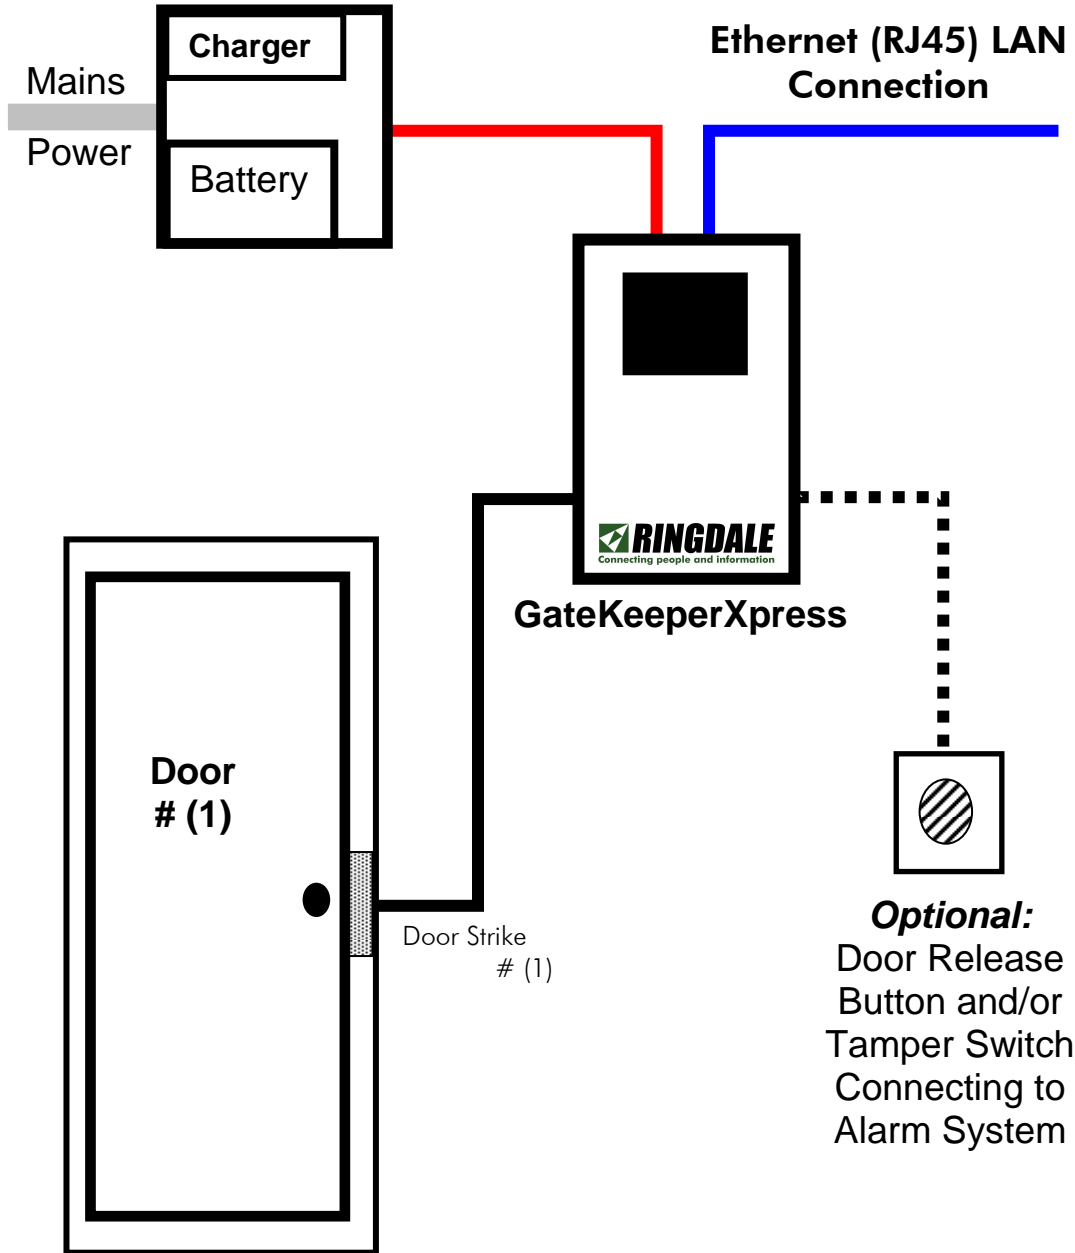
Mains
Power

Charger

Battery

Ethernet (RJ45) LAN
Connection

RINGDALE
Connecting people and information

GateKeeperXpress

Door
# (1)

Door Strike
# (1)

Optional:
Door Release
Button and/or
Tamper Switch
Connecting to
Alarm System